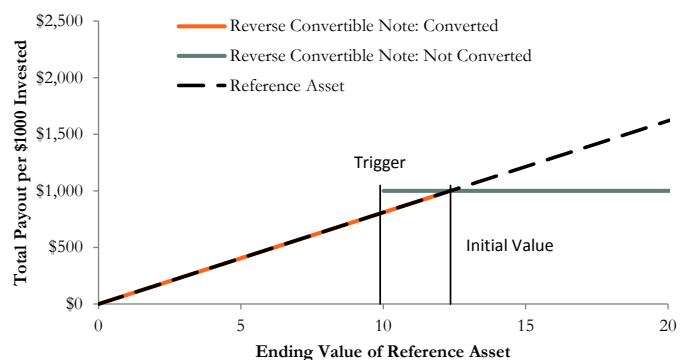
Reverse Convertible Note: Converted
Reverse Convertible Note: Not Converted
Reference Asset

$2,500
$2,000
$1,500
$1,000
$500
$0

Total Payout per $1000 Invested

Trigger
Initial Value

0
5
10
15
20

Ending Value of Reference Asset